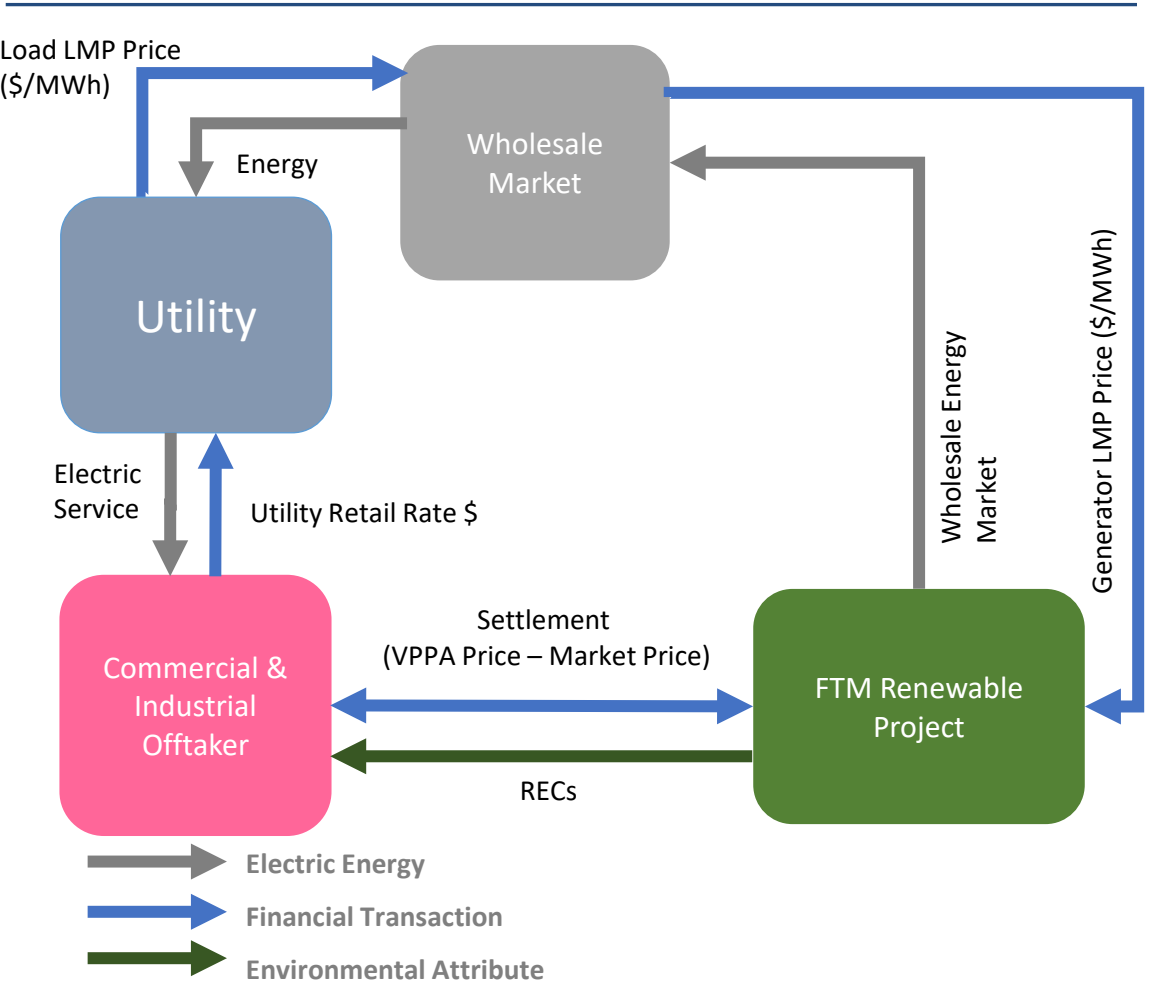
Load LMP Price ($/MWh)

Wholesale Market

Energy

Utility

Electric Service

Utility Retail Rate $

Wholesale Energy Market

Generator LMP Price ($/MWh)

Settlement (VPPA Price – Market Price)

Commercial & Industrial Offtaker

FTM Renewable Project

RECs

Electric Energy

Financial Transaction

Environmental Attribute